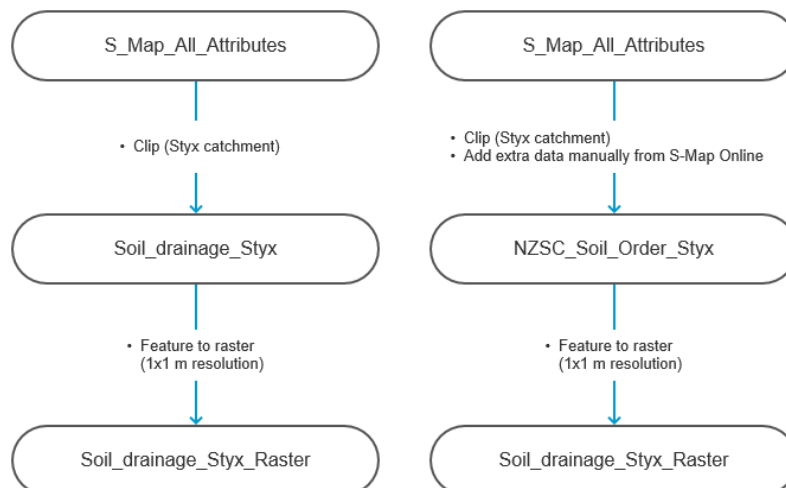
S_Map_All_Attributes

• Clip (Styx catchment)

Soil_drainage_Styx

• Feature to raster (1x1 m resolution)

Soil_drainage_Styx_Raster

S_Map_All_Attributes

• Clip (Styx catchment)
• Add extra data manually from S-Map Online

NZSC_Soil_Order_Styx

• Feature to raster (1x1 m resolution)

Soil_drainage_Styx_Raster